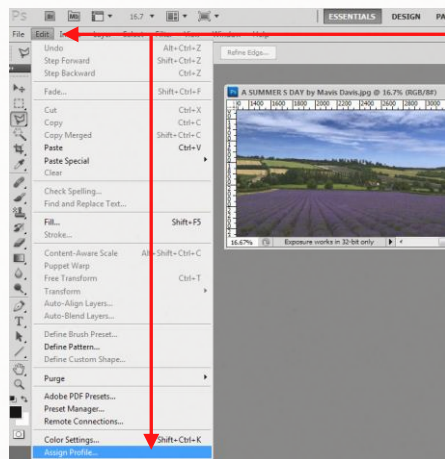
Ps Br Mb 16.7 ESSENTIALS DESIGN PA

File Edit Im Layer Select Filter View Window Help

Refine Edge...

Undo Alt+Ctrl+Z
Step Forward Shift+Ctrl+Z
Step Backward Ctrl+Z

Fade... Shift+Ctrl+F

Cut Ctrl+X
Copy Ctrl+C
Copy Merged Shift+Ctrl+C
Paste Ctrl+V
Paste Special
Clear

Check Spelling...
Find and Replace Text...

Fill... Shift+F5
Stroke...

Content-Aware Scale Alt+Shift+Ctrl+C
Puppet Warp
Free Transform Ctrl+T
Transform
Auto-Align Layers...
Auto-Blend Layers...

Define Brush Preset...
Define Pattern...
Define Custom Shape...

Purge

Adobe PDF Presets...
Preset Manager...
Remote Connections...

Color Settings... Shift+Ctrl+K
Assign Profile...

A SUMMER S DAY by Mavis Davis.jpg @ 16.7% (RGB/8#)

1400 1600 1800 2000 2200 2400 2600 2800 3000

16.67% Exposure works in 32-bit only